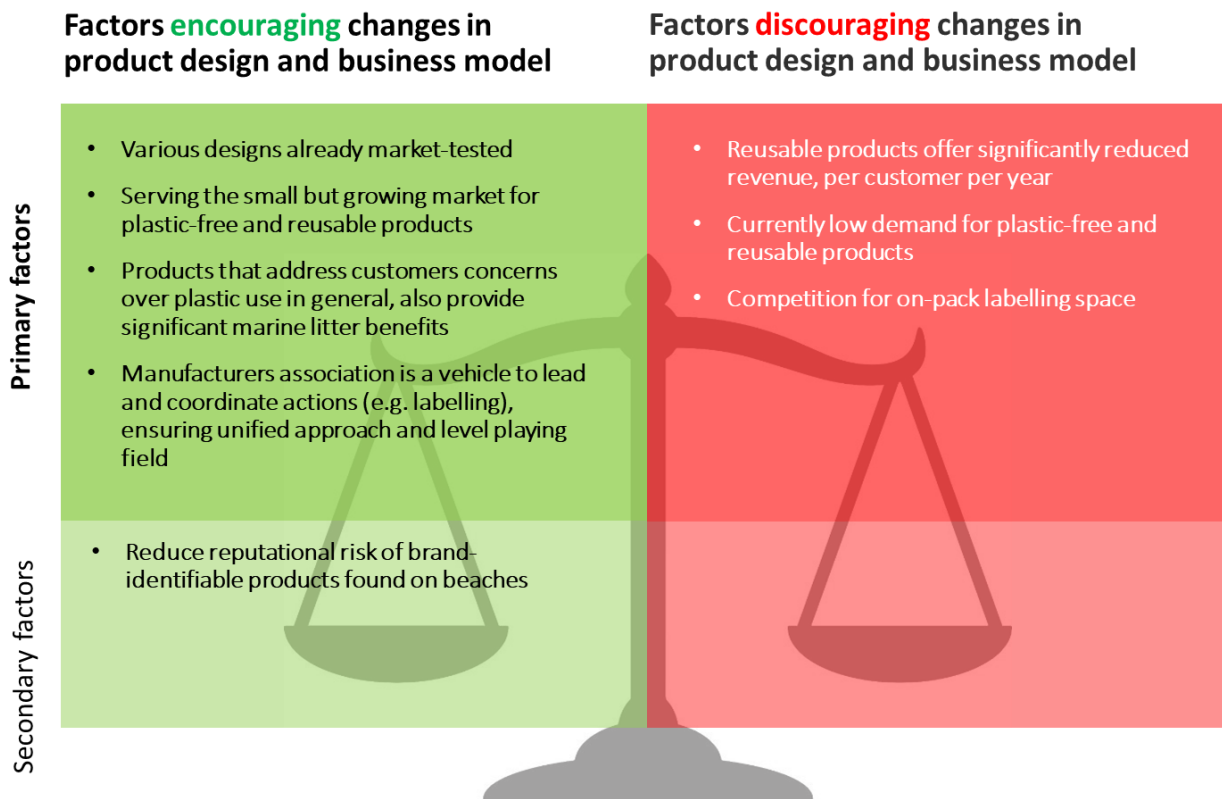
Factors encouraging changes in product design and business model

Factors discouraging changes in product design and business model

Primary factors

- Various designs already market-tested
- Serving the small but growing market for plastic-free and reusable products
- Products that address customers concerns over plastic use in general, also provide significant marine litter benefits
- Manufacturers association is a vehicle to lead and coordinate actions (e.g. labelling), ensuring unified approach and level playing field

- Reusable products offer significantly reduced revenue, per customer per year
- Currently low demand for plastic-free and reusable products
- Competition for on-pack labelling space

Secondary factors

- Reduce reputational risk of brand-identifiable products found on beaches